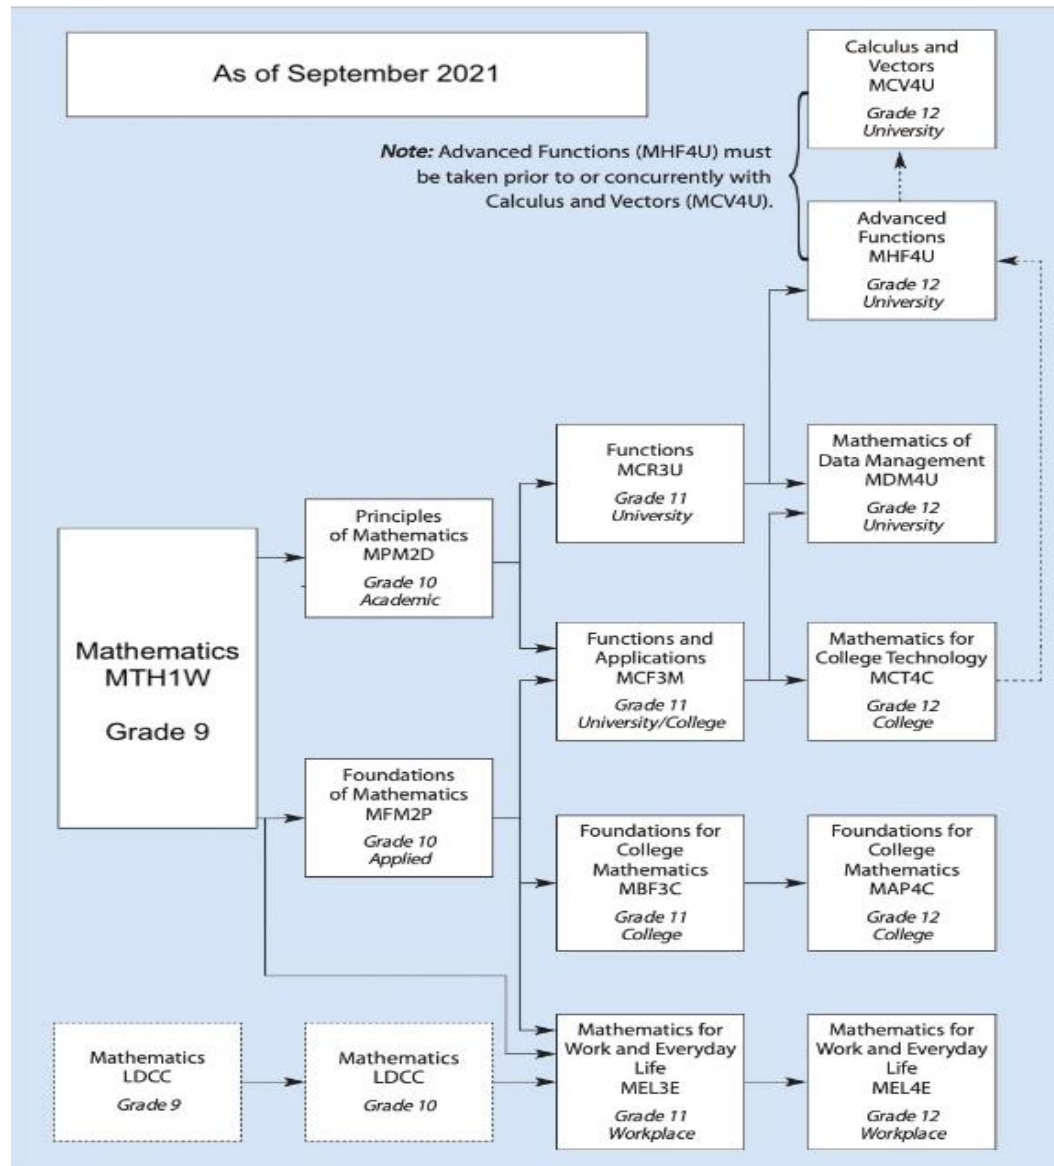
As of September 2021

Calculus and Vectors MCV4U
Grade 12 University

Note: Advanced Functions (MHF4U) must be taken prior to or concurrently with Calculus and Vectors (MCV4U).

Advanced Functions MHF4U
Grade 12 University

Mathematics MTH1W

Grade 9

Principles of Mathematics MPM2D
Grade 10 Academic

Functions MCR3U
Grade 11 University

Mathematics of Data Management MDM4U
Grade 12 University

Functions and Applications MCF3M
Grade 11 University/College

Mathematics for College Technology MCT4C
Grade 12 College

Foundations of Mathematics MFM2P
Grade 10 Applied

Foundations for College Mathematics MBF3C
Grade 11 College

Foundations for College Mathematics MAP4C
Grade 12 College

Mathematics LDCC
Grade 9

Mathematics LDCC
Grade 10

Mathematics for Work and Everyday Life MEL3E
Grade 11 Workplace

Mathematics for Work and Everyday Life MEL4E
Grade 12 Workplace